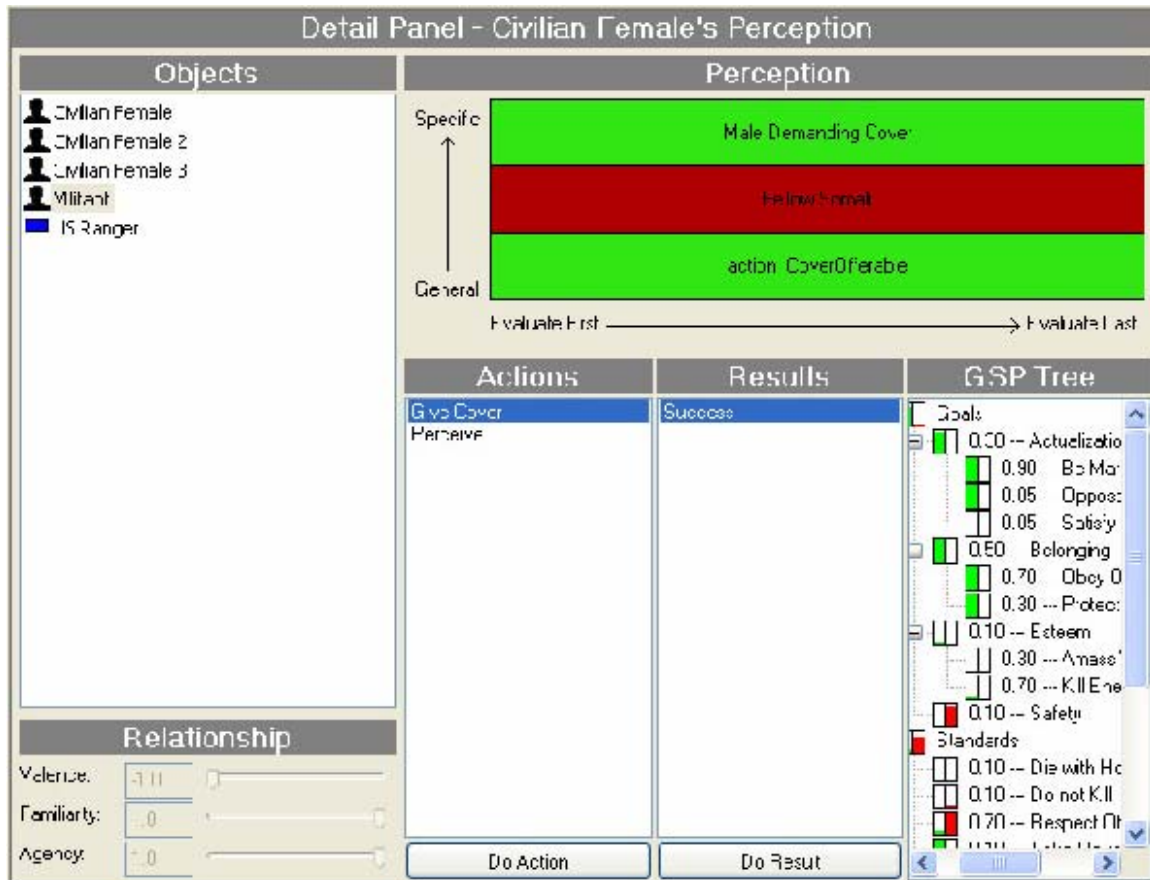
Detail Panel - Civilian Female's Perception

Objects

Civilian Female
Civilian Female 2
Civilian Female 3
Militant
US Ranger

Perception

Specific

General

Male Demanding Cover

Fellow Somali

action: CoverOfferable

Evaluate First → Evaluate Last

Actions

Give Cover
Perceive

Results

Success

GSP Tree

Goals
0.00 -- Actualization
0.90 Be Mar
0.05 Oppos
0.05 Satisfy
0.50 Belonging
0.70 Obey O
0.30 -- Protec
0.10 -- Esteem
0.30 -- Amass
0.70 -- Kill Ene
0.10 -- Safety
Standards
0.10 -- Die with Ho
0.10 -- Do not Kill
0.70 -- Respect Ot
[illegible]

Relationship

Valence: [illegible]
Familiarity: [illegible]
Agency: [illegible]

Do Action

Do Result